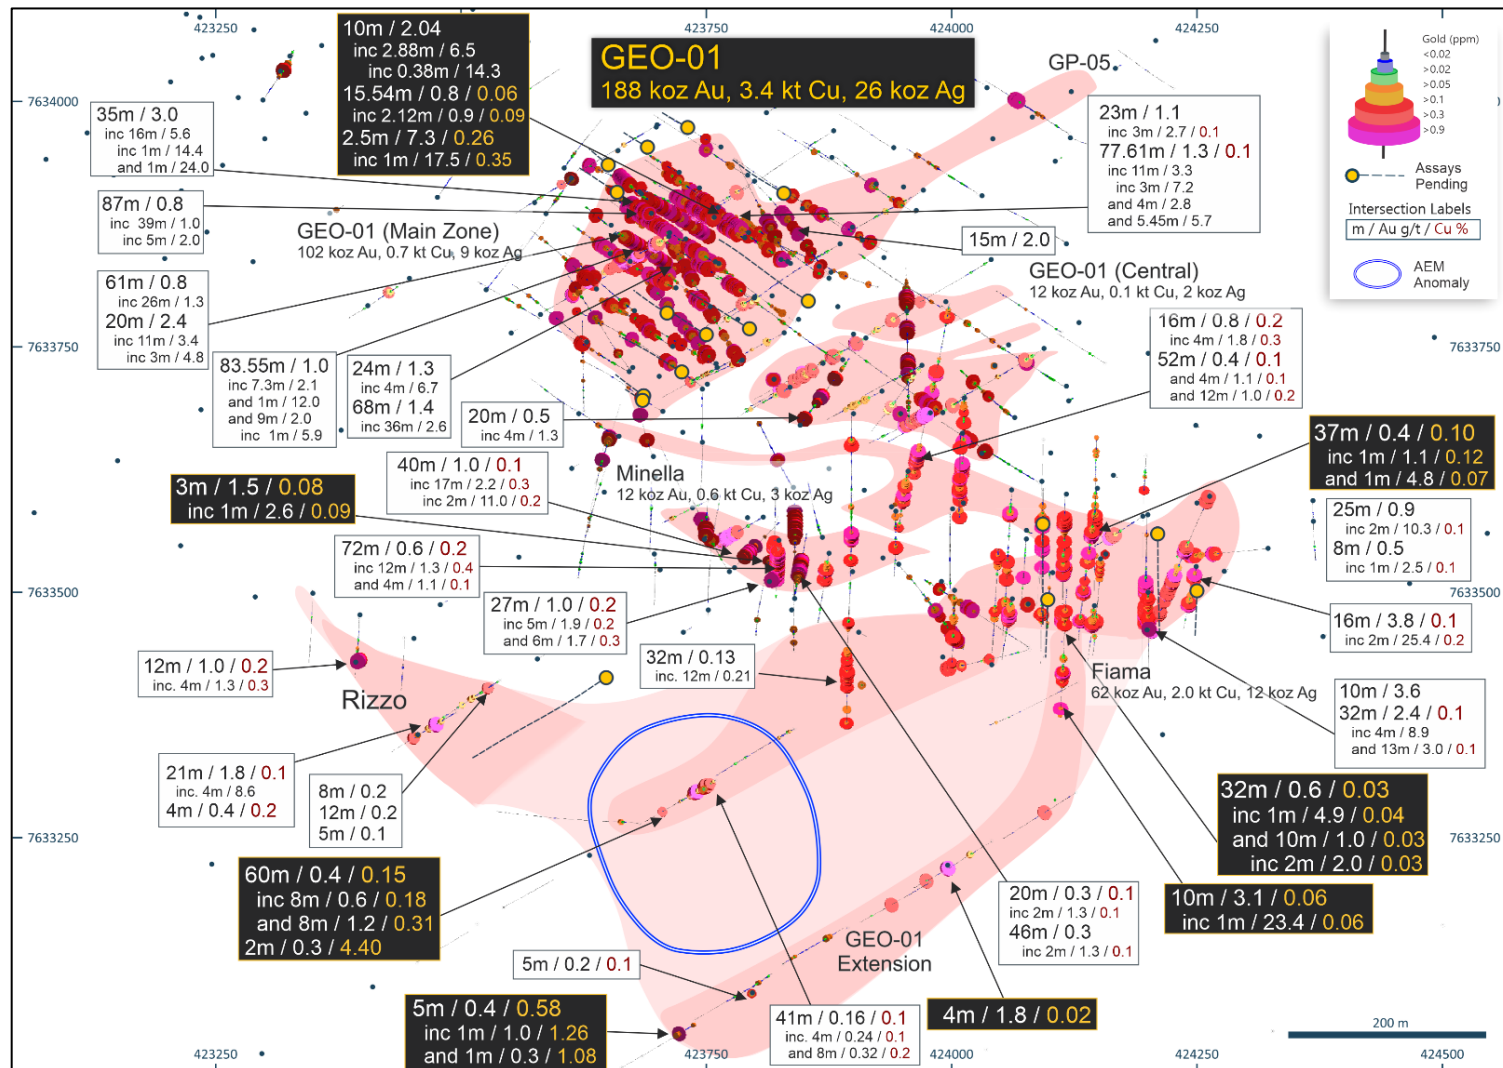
423250
423750
424000
424250
7634000
7633750
7633500
7633250
423250
423750
424000
424250
424500
7633750
7633500
7633250

GEO-01
188 koz Au, 3.4 kt Cu, 26 koz Ag

GP-05

Gold (ppm)
<0.02
>0.02
>0.05
>0.1
>0.3
>0.9

Assays Pending

Intersection Labels
m / Au g/t / Cu %

AEM Anomaly

10m / 2.04
inc 2.88m / 6.5
inc 0.38m / 14.3
15.54m / 0.8 / 0.06
inc 2.12m / 0.9 / 0.09
2.5m / 7.3 / 0.26
inc 1m / 17.5 / 0.35

35m / 3.0
inc 16m / 5.6
inc 1m / 14.4
and 1m / 24.0

87m / 0.8
inc 39m / 1.0
inc 5m / 2.0

GEO-01 (Main Zone)
102 koz Au, 0.7 kt Cu, 9 koz Ag

61m / 0.8
inc 26m / 1.3
20m / 2.4
inc 11m / 3.4
inc 3m / 4.8

83.55m / 1.0
inc 7.3m / 2.1
and 1m / 12.0
and 9m / 2.0
inc 1m / 5.9

24m / 1.3
inc 4m / 6.7
68m / 1.4
inc 36m / 2.6

20m / 0.5
inc 4m / 1.3

23m / 1.1
inc 3m / 2.7 / 0.1
77.61m / 1.3 / 0.1
inc 11m / 3.3
inc 3m / 7.2
and 4m / 2.8
and 5.45m / 5.7

15m / 2.0

GEO-01 (Central)
12 koz Au, 0.1 kt Cu, 2 koz Ag

16m / 0.8 / 0.2
inc 4m / 1.8 / 0.3
52m / 0.4 / 0.1
and 4m / 1.1 / 0.1
and 12m / 1.0 / 0.2

37m / 0.4 / 0.10
inc 1m / 1.1 / 0.12
and 1m / 4.8 / 0.07

3m / 1.5 / 0.08
inc 1m / 2.6 / 0.09

40m / 1.0 / 0.1
inc 17m / 2.2 / 0.3
inc 2m / 11.0 / 0.2

Minella
12 koz Au, 0.6 kt Cu, 3 koz Ag

25m / 0.9
inc 2m / 10.3 / 0.1
8m / 0.5
inc 1m / 2.5 / 0.1

72m / 0.6 / 0.2
inc 12m / 1.3 / 0.4
and 4m / 1.1 / 0.1

27m / 1.0 / 0.2
inc 5m / 1.9 / 0.2
and 6m / 1.7 / 0.3

16m / 3.8 / 0.1
inc 2m / 25.4 / 0.2

12m / 1.0 / 0.2
inc. 4m / 1.3 / 0.3

32m / 0.13
inc. 12m / 0.21

Fiama
62 koz Au, 2.0 kt Cu, 12 koz Ag

10m / 3.6
32m / 2.4 / 0.1
inc 4m / 8.9
and 13m / 3.0 / 0.1

Rizzo

21m / 1.8 / 0.1
inc. 4m / 8.6
4m / 0.4 / 0.2

8m / 0.2
12m / 0.2
5m / 0.1

32m / 0.6 / 0.03
inc 1m / 4.9 / 0.04
and 10m / 1.0 / 0.03
inc 2m / 2.0 / 0.03

60m / 0.4 / 0.15
inc 8m / 0.6 / 0.18
and 8m / 1.2 / 0.31
2m / 0.3 / 4.40

20m / 0.3 / 0.1
inc 2m / 1.3 / 0.1
46m / 0.3
inc 2m / 1.3 / 0.1

10m / 3.1 / 0.06
inc 1m / 23.4 / 0.06

GEO-01
Extension

5m / 0.2 / 0.1

5m / 0.4 / 0.58
inc 1m / 1.0 / 1.26
and 1m / 0.3 / 1.08

41m / 0.16 / 0.1
inc. 4m / 0.24 / 0.1
and 8m / 0.32 / 0.2

4m / 1.8 / 0.02

200 m